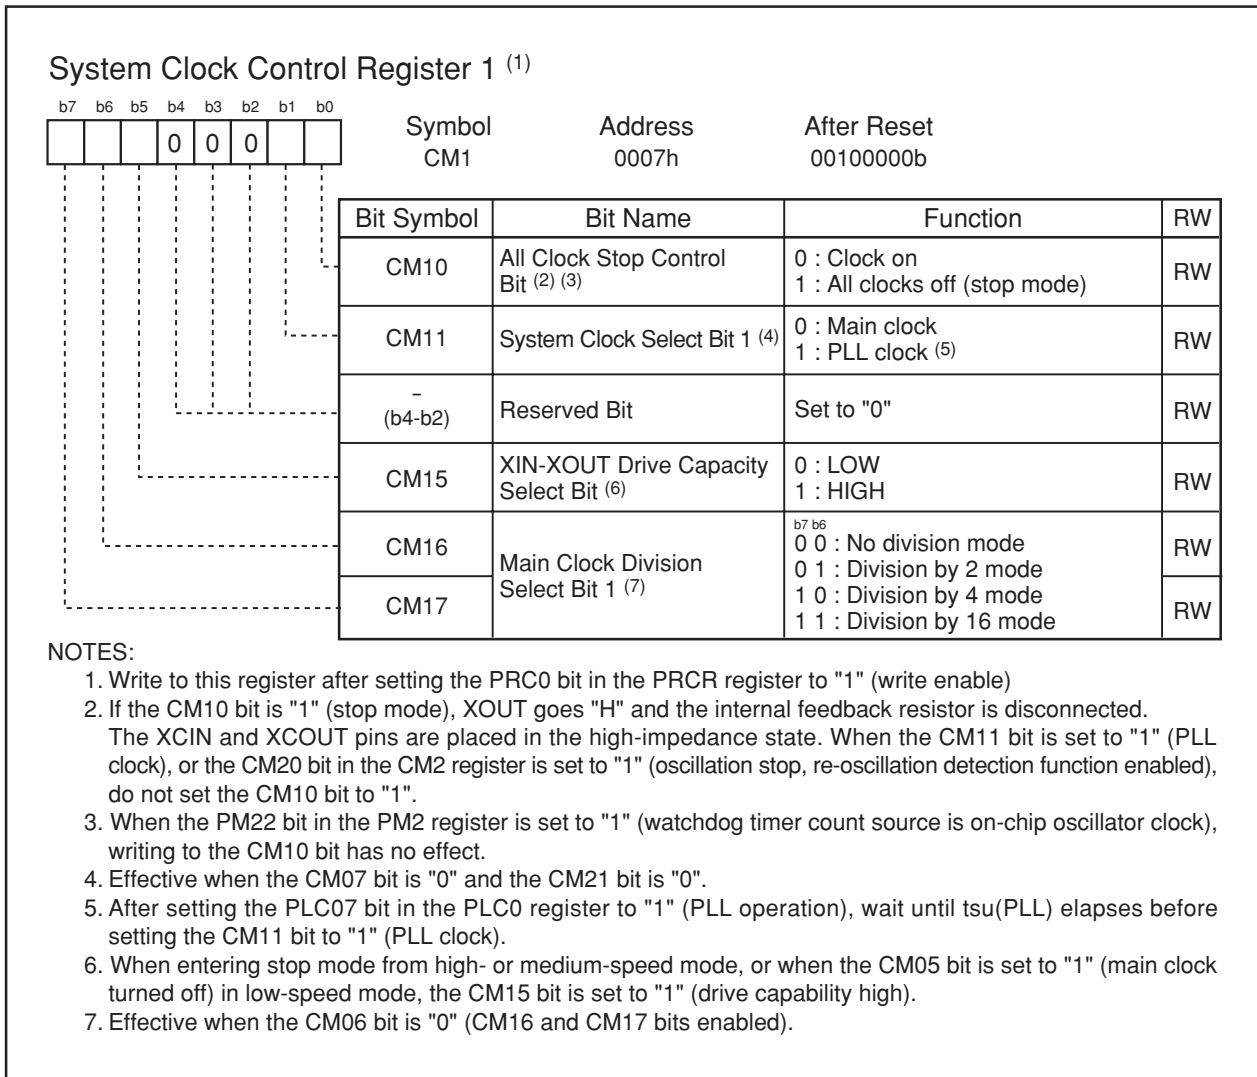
System Clock Control Register 1 $^{(1)}$

b7 b6 b5 b4 b3 b2 b1 b0

0 0 0

Symbol CM1 | Address 0007h | After Reset 00100000b

| Bit Symbol | Bit Name | Function | RW |
|---|---|---|---|
| CM10 | All Clock Stop Control Bit $^{(2)}$ $^{(3)}$ | 0 : Clock on<br>1 : All clocks off (stop mode) | RW |
| CM11 | System Clock Select Bit 1 $^{(4)}$ | 0 : Main clock<br>1 : PLL clock $^{(5)}$ | RW |
| – (b4-b2) | Reserved Bit | Set to "0" | RW |
| CM15 | XIN-XOUT Drive Capacity Select Bit $^{(6)}$ | 0 : LOW<br>1 : HIGH | RW |
| CM16 | Main Clock Division Select Bit 1 $^{(7)}$ | b7 b6<br>0 0 : No division mode<br>0 1 : Division by 2 mode | RW |
| CM17 | | 1 0 : Division by 4 mode<br>1 1 : Division by 16 mode | RW |

NOTES:
1. Write to this register after setting the PRC0 bit in the PRCR register to "1" (write enable)
2. If the CM10 bit is "1" (stop mode), XOUT goes "H" and the internal feedback resistor is disconnected. The XCIN and XCOUT pins are placed in the high-impedance state. When the CM11 bit is set to "1" (PLL clock), or the CM20 bit in the CM2 register is set to "1" (oscillation stop, re-oscillation detection function enabled), do not set the CM10 bit to "1".
3. When the PM22 bit in the PM2 register is set to "1" (watchdog timer count source is on-chip oscillator clock), writing to the CM10 bit has no effect.
4. Effective when the CM07 bit is "0" and the CM21 bit is "0".
5. After setting the PLC07 bit in the PLC0 register to "1" (PLL operation), wait until tsu(PLL) elapses before setting the CM11 bit to "1" (PLL clock).
6. When entering stop mode from high- or medium-speed mode, or when the CM05 bit is set to "1" (main clock turned off) in low-speed mode, the CM15 bit is set to "1" (drive capability high).
7. Effective when the CM06 bit is "0" (CM16 and CM17 bits enabled).